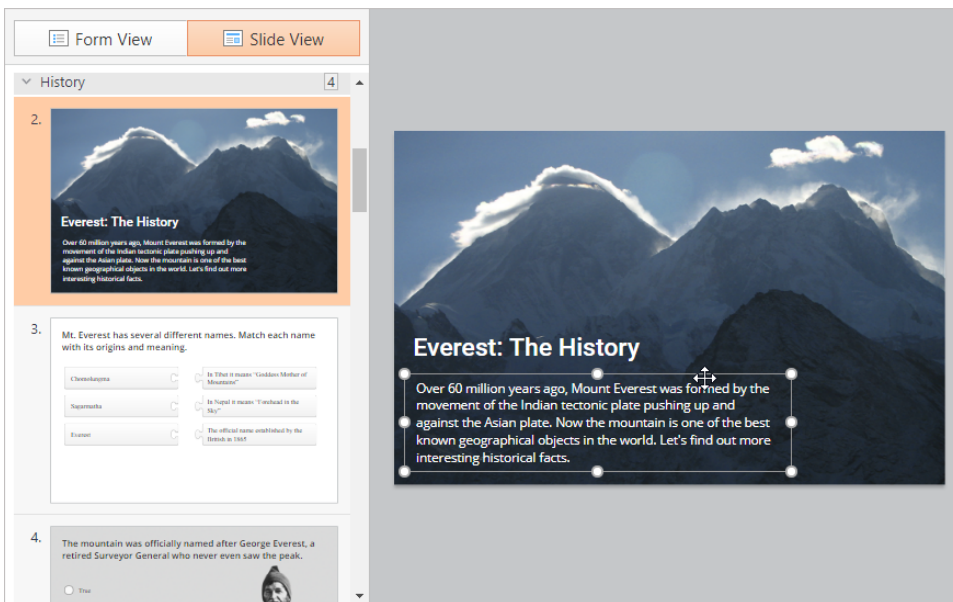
Form View
Slide View

History 4

2.
Everest: The History
Over 60 million years ago, Mount Everest was formed by the movement of the Indian tectonic plate pushing up and against the Asian plate. Now the mountain is one of the best known geographical objects in the world. Let's find out more interesting historical facts.

3.
Mt. Everest has several different names. Match each name with its origins and meaning.

| Chomolungma | In Tibet it means "Goddess Mother of Mountains" |
|---|---|
| Sagarmatha | In Nepal it means "Forehead in the Sky" |
| Everest | The official name established by the British in 1865 |

4.
The mountain was officially named after George Everest, a retired Surveyor General who never even saw the peak.
True

Everest: The History
Over 60 million years ago, Mount Everest was formed by the movement of the Indian tectonic plate pushing up and against the Asian plate. Now the mountain is one of the best known geographical objects in the world. Let's find out more interesting historical facts.